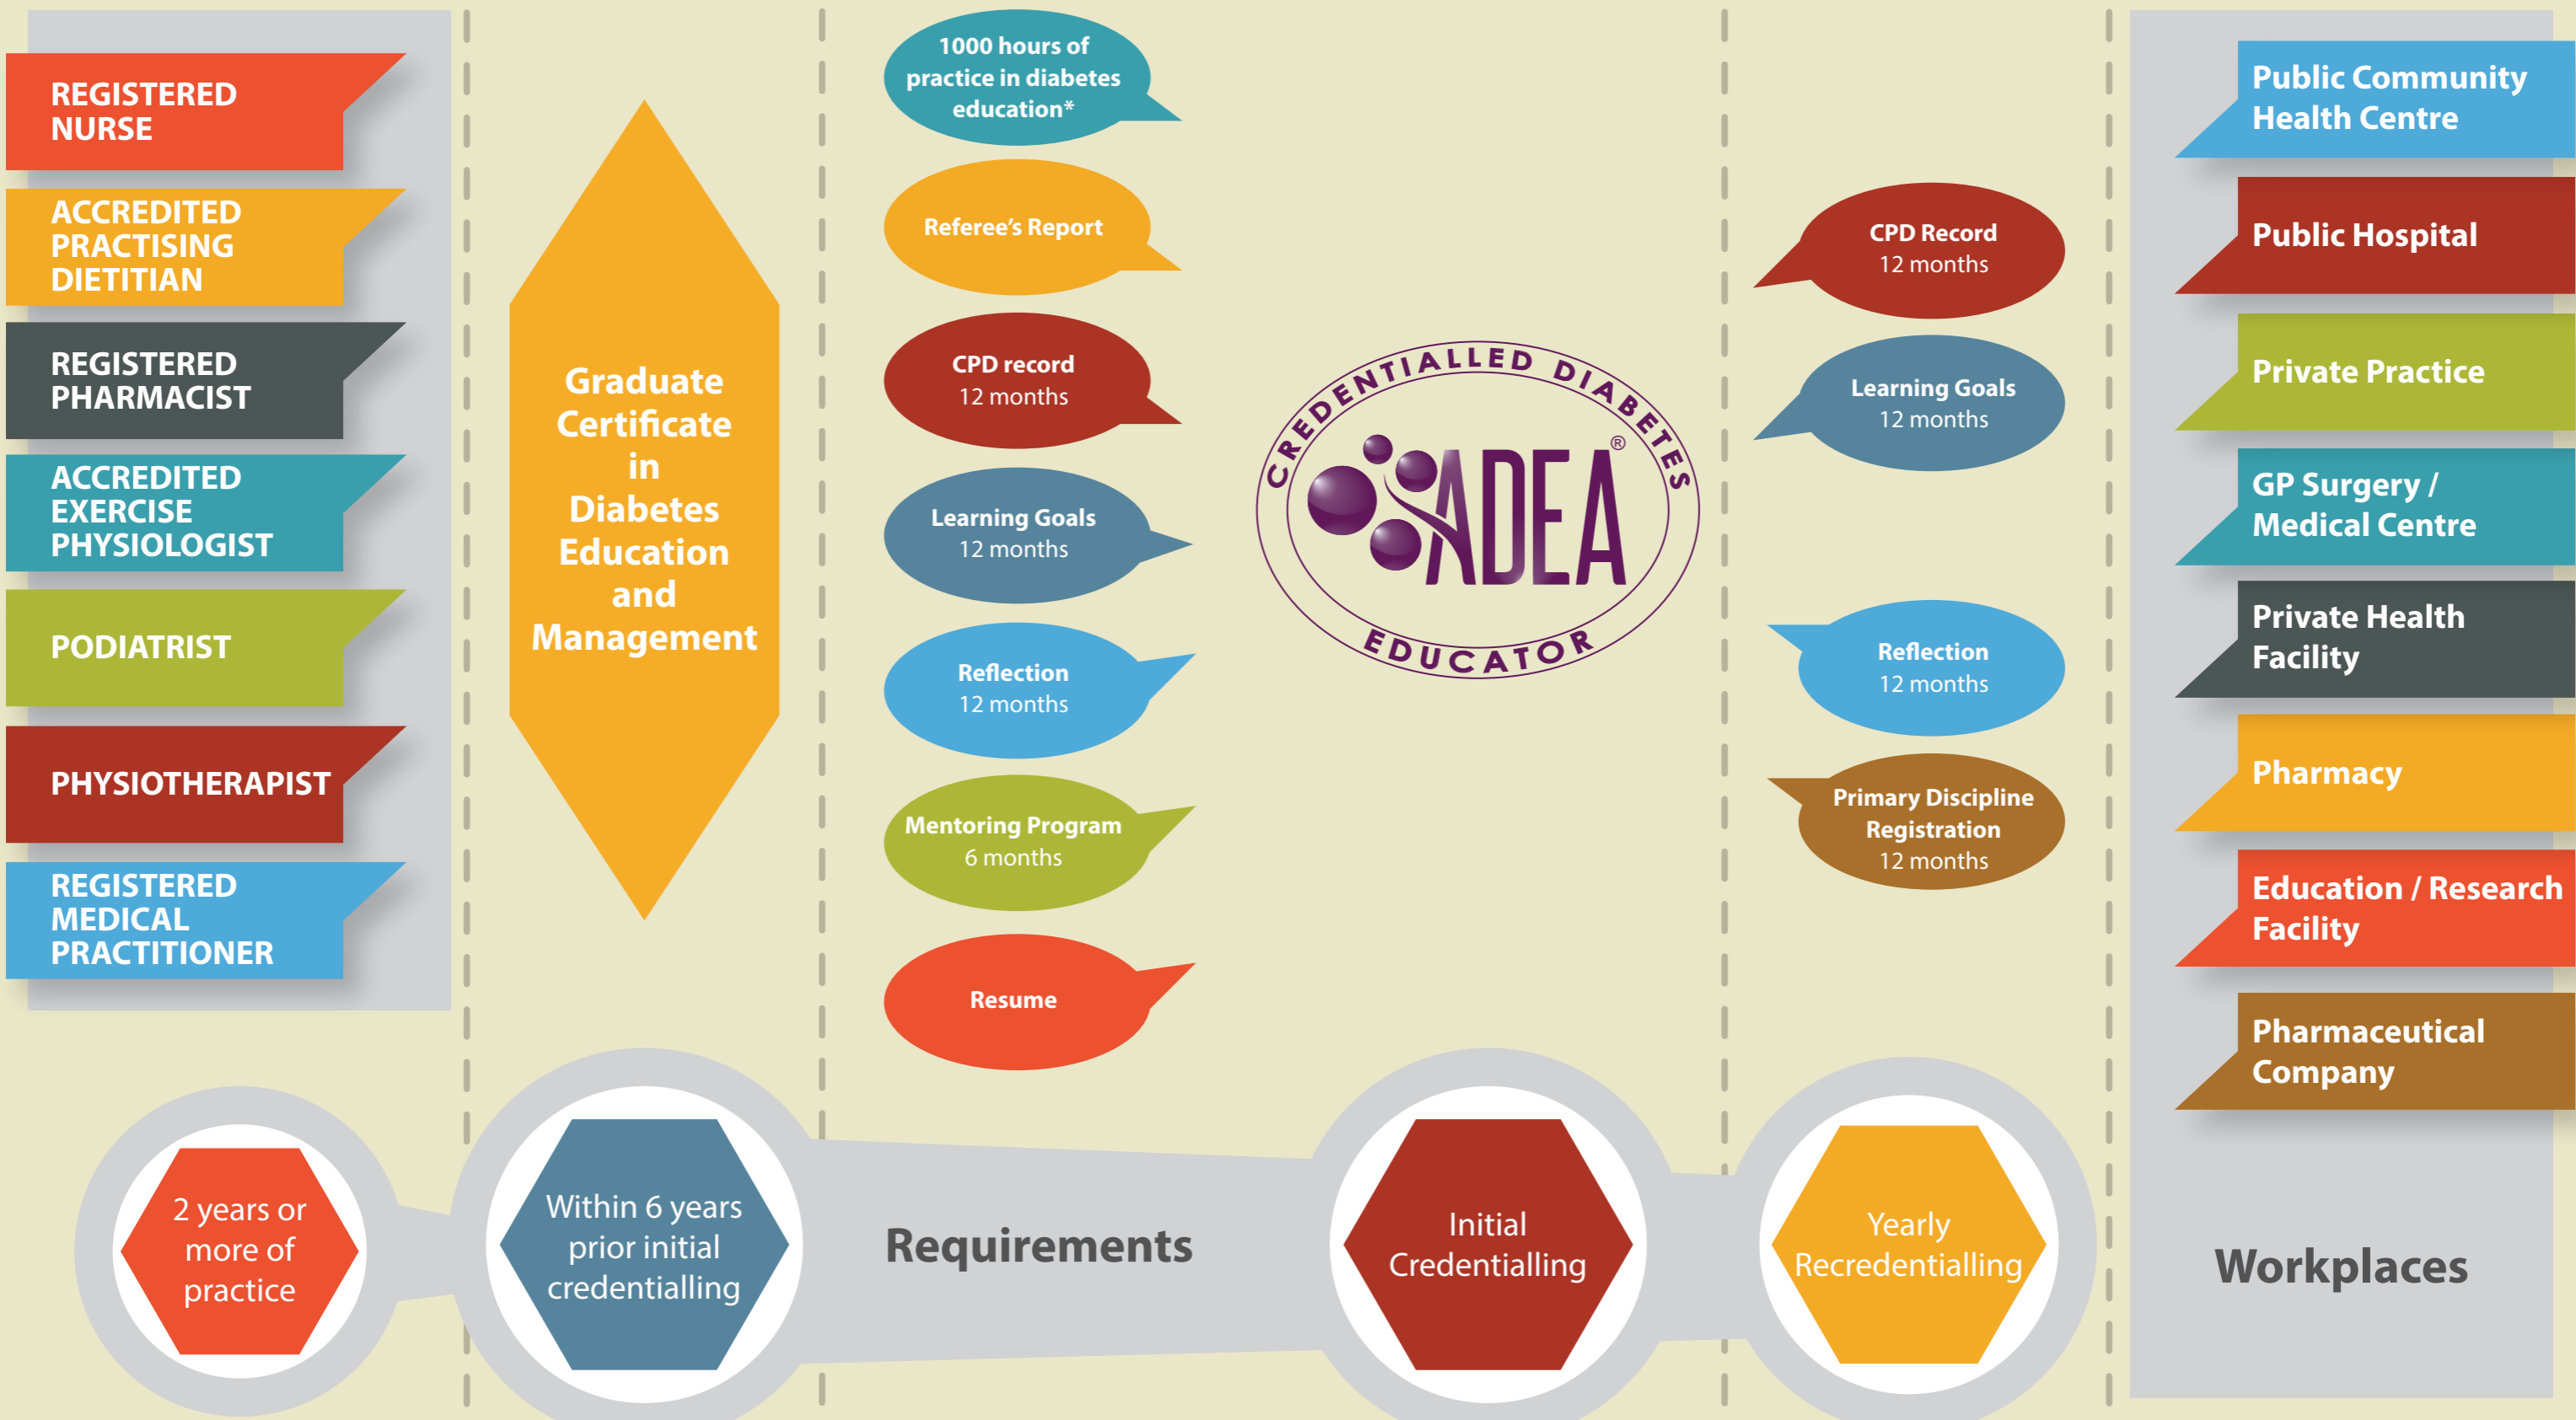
REGISTERED NURSE

ACCREDITED PRACTISING DIETITIAN

REGISTERED PHARMACIST

ACCREDITED EXERCISE PHYSIOLOGIST

PODIATRIST

PHYSIOTHERAPIST

REGISTERED MEDICAL PRACTITIONER

Graduate Certificate in Diabetes Education and Management

1000 hours of practice in diabetes education*

Referee's Report

CPD record
12 months

Learning Goals
12 months

Reflection
12 months

Mentoring Program
6 months

Resume

CREDENTIALLED DIABETES
ADEA®
EDUCATOR

CPD Record
12 months

Learning Goals
12 months

Reflection
12 months

Primary Discipline Registration
12 months

Public Community Health Centre

Public Hospital

Private Practice

GP Surgery / Medical Centre

Private Health Facility

Pharmacy

Education / Research Facility

Pharmaceutical Company

2 years or more of practice

Within 6 years prior initial credentialling

Requirements

Initial Credentialling

Yearly Recredentialling

Workplaces